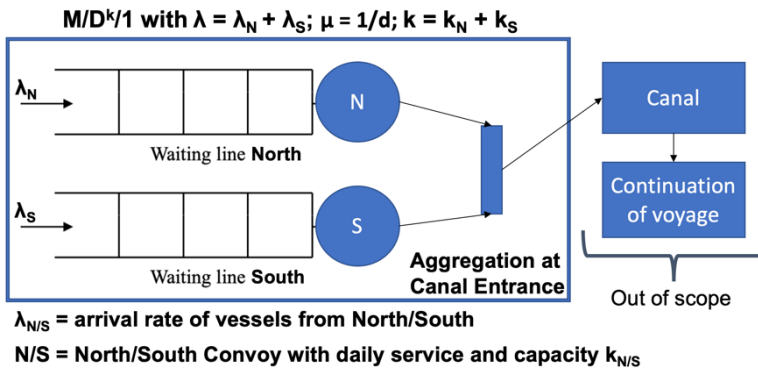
M/D$^k$/1 with $\lambda = \lambda_N + \lambda_S$; $\mu = 1/d$; $k = k_N + k_S$

$\lambda_N$

N

Waiting line North

$\lambda_S$

S

Waiting line South

Aggregation at Canal Entrance

Canal

Continuation of voyage

Out of scope

$\lambda_{N/S}$ = arrival rate of vessels from North/South

N/S = North/South Convoy with daily service and capacity $k_{N/S}$